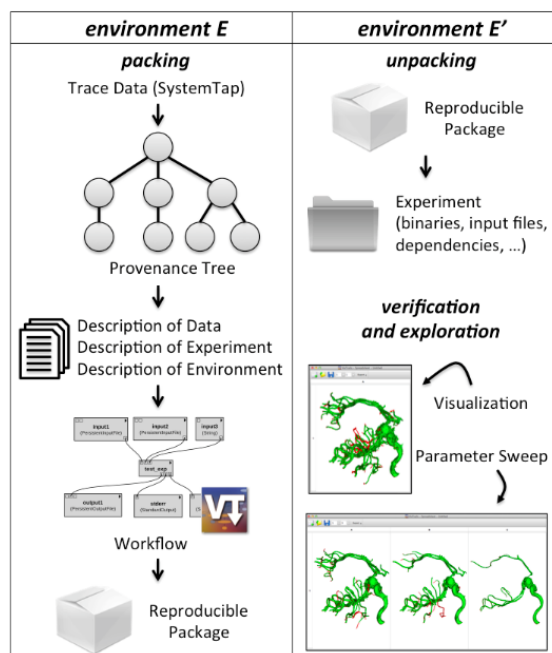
| environment E | environment E' |
|---|---|
| packing | unpacking |

Trace Data (SystemTap)

Provenance Tree

Description of Data
Description of Experiment
Description of Environment

input1 (PersistentInputFile)
input2 (PersistentInputFile)
input3 (String)
test_exp
output1 (PersistentOutputFile)
stderr (StandardOutput)

VT

Workflow

Reproducible Package

Reproducible Package

Experiment (binaries, input files, dependencies, …)

verification and exploration

Visualization

Parameter Sweep